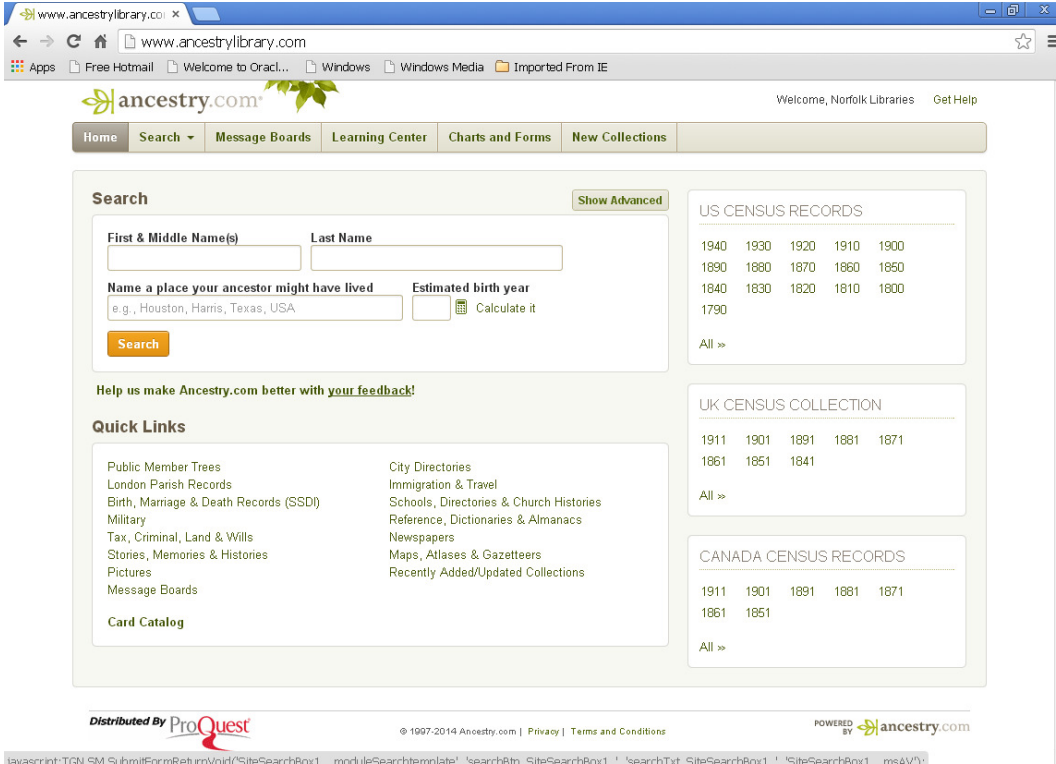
www.ancestrylibrary.co ×

www.ancestrylibrary.com

Apps Free Hotmail Welcome to Oracl... Windows Windows Media Imported From IE

ancestry.com

Welcome, Norfolk Libraries Get Help

Home Search Message Boards Learning Center Charts and Forms New Collections

Search

Show Advanced

First & Middle Name(s) Last Name

Name a place your ancestor might have lived Estimated birth year

e.g., Houston, Harris, Texas, USA Calculate it

Search

Help us make Ancestry.com better with your feedback!

Quick Links

Public Member Trees
London Parish Records
Birth, Marriage & Death Records (SSDI)
Military
Tax, Criminal, Land & Wills
Stories, Memories & Histories
Pictures
Message Boards

Card Catalog

City Directories
Immigration & Travel
Schools, Directories & Church Histories
Reference, Dictionaries & Almanacs
Newspapers
Maps, Atlases & Gazetteers
Recently Added/Updated Collections

US CENSUS RECORDS

1940 1930 1920 1910 1900
1890 1880 1870 1860 1850
1840 1830 1820 1810 1800
1790

All »

UK CENSUS COLLECTION

1911 1901 1891 1881 1871
1861 1851 1841

All »

CANADA CENSUS RECORDS

1911 1901 1891 1881 1871
1861 1851

All »

Distributed By ProQuest

© 1997-2014 Ancestry.com | Privacy | Terms and Conditions

POWERED BY ancestry.com

javascript:TGN.SM.SubmitFormReturnVoid('SiteSearchBox1_moduleSearchtemplate', 'searchBtn_SiteSearchBox1_', 'searchTxt_SiteSearchBox1_', 'SiteSearchBox1_msAV');